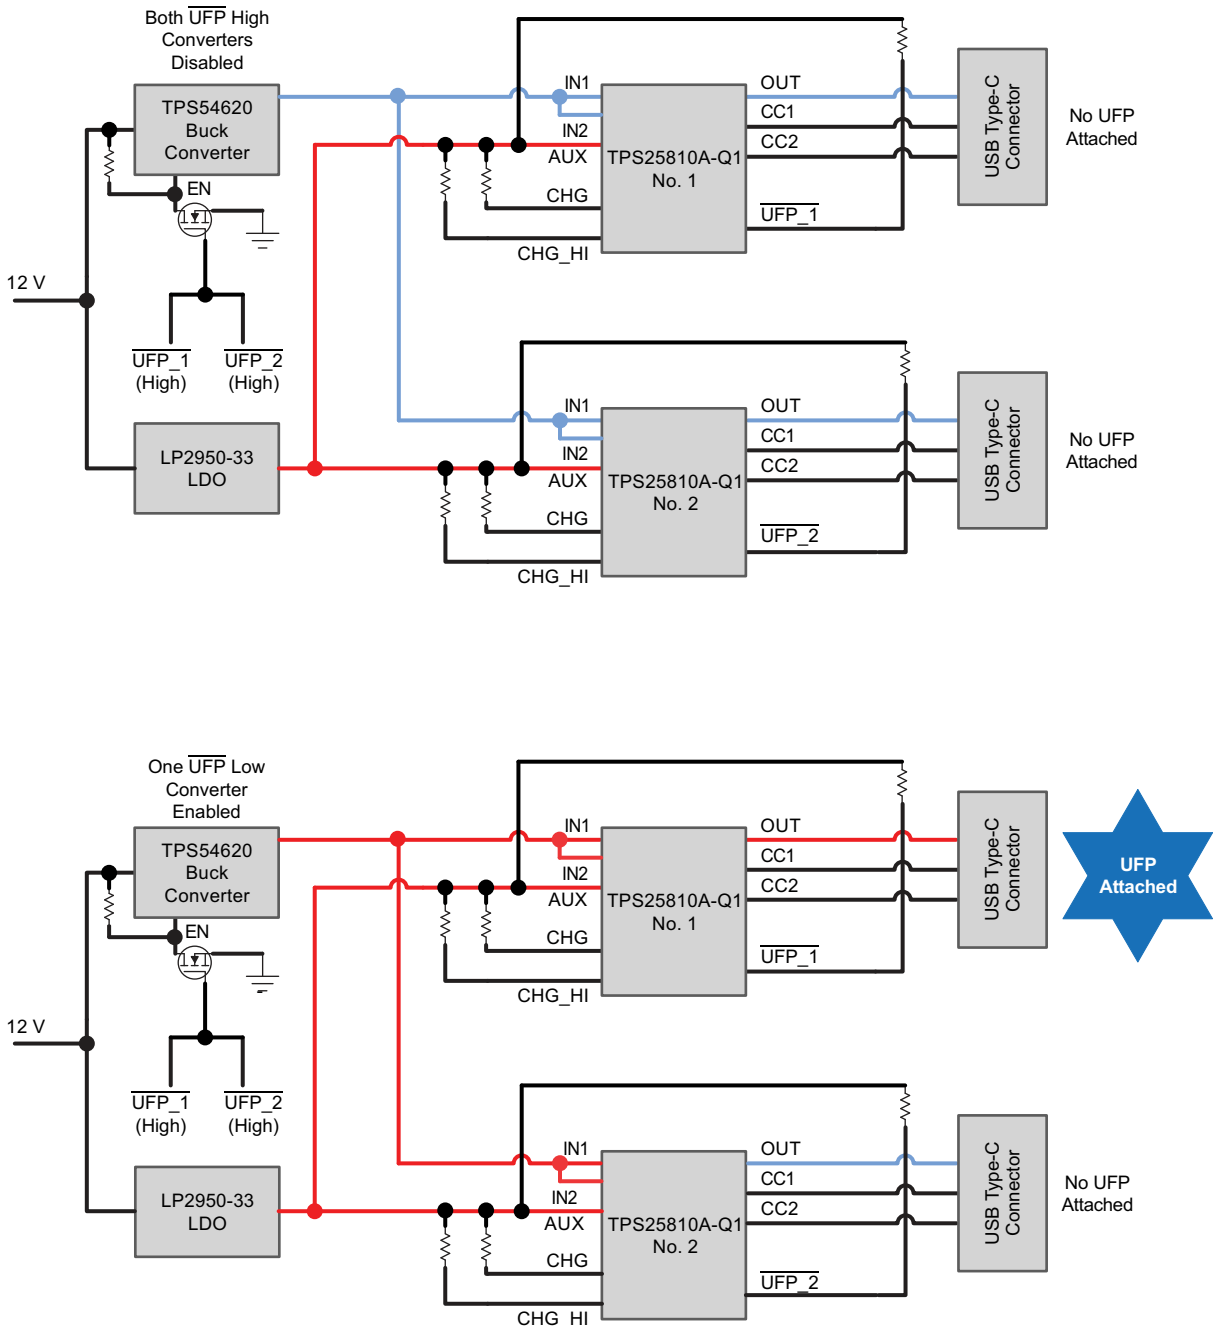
Both $\overline{\text{UFP}}$ High
Converters
Disabled

TPS54620
Buck
Converter

EN

12 V

$\overline{\text{UFP\_1}}$
(High)

$\overline{\text{UFP\_2}}$
(High)

LP2950-33
LDO

IN1
IN2
AUX
CHG
CHG_HI
TPS25810A-Q1
No. 1
OUT
CC1
CC2
$\overline{\text{UFP\_1}}$

USB Type-C
Connector

No UFP
Attached

IN1
IN2
AUX
CHG
CHG_HI
TPS25810A-Q1
No. 2
OUT
CC1
CC2
$\overline{\text{UFP\_2}}$

USB Type-C
Connector

No UFP
Attached

One $\overline{\text{UFP}}$ Low
Converter
Enabled

TPS54620
Buck
Converter

EN

12 V

$\overline{\text{UFP\_1}}$
(High)

$\overline{\text{UFP\_2}}$
(High)

LP2950-33
LDO

IN1
IN2
AUX
CHG
CHG_HI
TPS25810A-Q1
No. 1
OUT
CC1
CC2
$\overline{\text{UFP\_1}}$

USB Type-C
Connector

UFP
Attached

IN1
IN2
AUX
CHG
CHG_HI
TPS25810A-Q1
No. 2
OUT
CC1
CC2
$\overline{\text{UFP\_2}}$

USB Type-C
Connector

No UFP
Attached